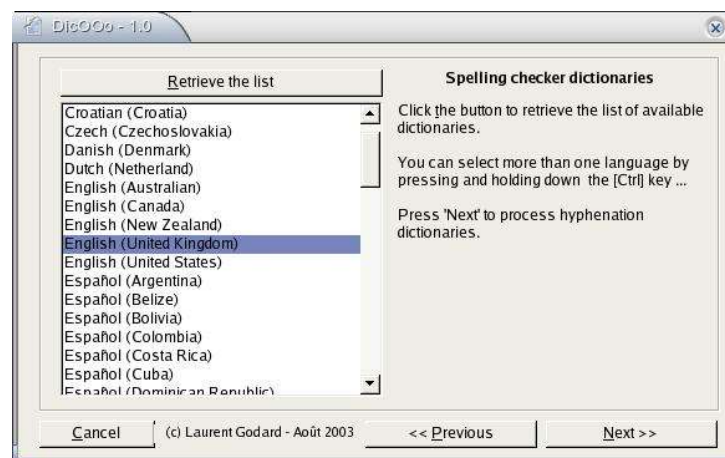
DicOOo - 1.0

Retrieve the list

Croatian (Croatia)
Czech (Czechoslovakia)
Danish (Denmark)
Dutch (Netherland)
English (Australian)
English (Canada)
English (New Zealand)
English (United Kingdom)
English (United States)
Español (Argentina)
Español (Belize)
Español (Bolivia)
Español (Colombia)
Español (Costa Rica)
Español (Cuba)
Español (Dominican Republic)

Spelling checker dictionaries

Click the button to retrieve the list of available dictionaries.

You can select more than one language by pressing and holding down the [Ctrl] key ...

Press 'Next' to process hyphenation dictionaries.

Cancel

(c) Laurent Godard - Août 2003

<< Previous

Next >>